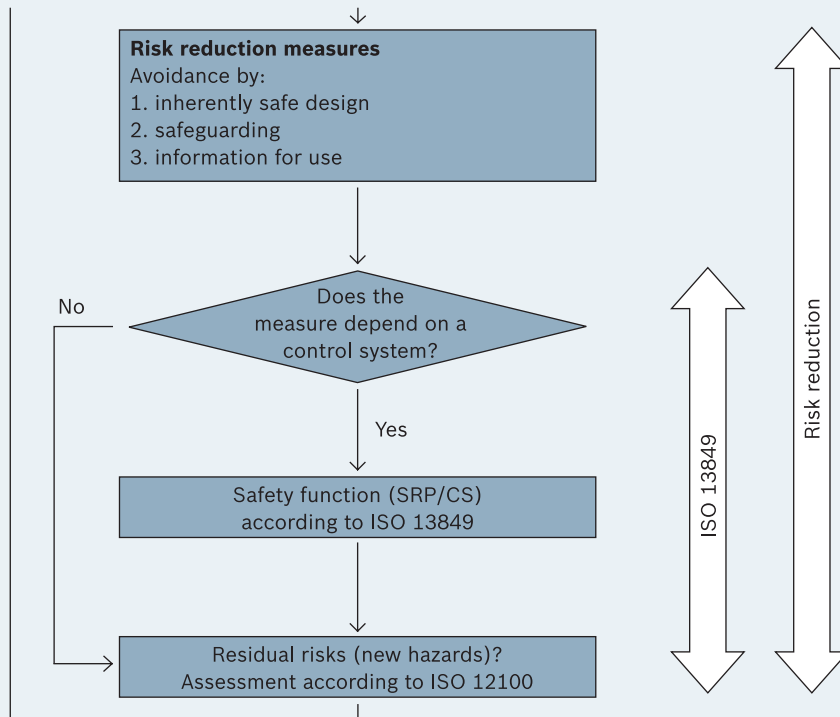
**Risk reduction measures**
Avoidance by:
1. inherently safe design
2. safeguarding
3. information for use

Does the measure depend on a control system?

No

Yes

Safety function (SRP/CS) according to ISO 13849

Residual risks (new hazards)? Assessment according to ISO 12100

ISO 13849

Risk reduction